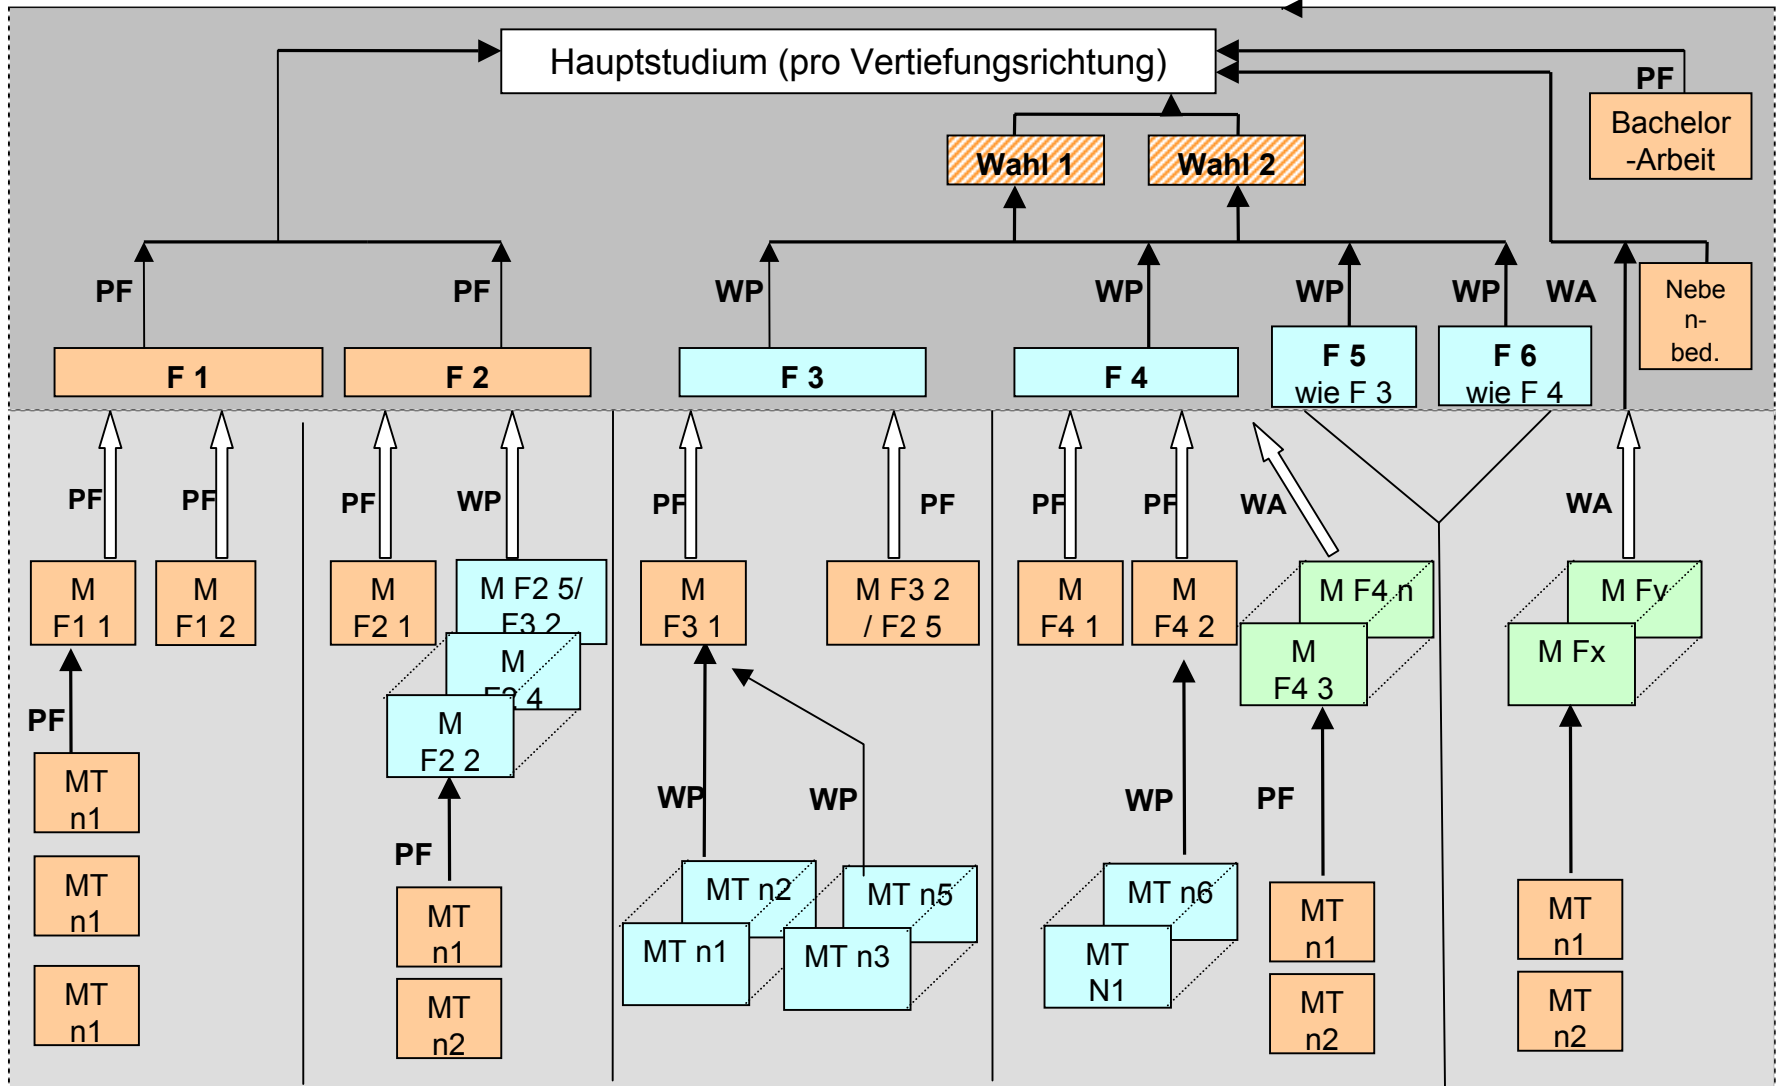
Hauptstudium (pro Vertiefungsrichtung)

PF

Bachelor -Arbeit

Wahl 1

Wahl 2

PF

PF

WP

WP

WP

WP

WA

Nebe n- bed.

F 1

F 2

F 3

F 4

F 5 wie F 3

F 6 wie F 4

PF

PF

PF

WP

PF

PF

PF

PF

WA

WA

M F1 1

M F1 2

M F2 1

M F2 5/ F3 2

M F3 1

M F3 2 / F2 5

M F4 1

M F4 2

M F4 n

M Fy

M F2 4

M F4 3

M Fx

PF

M F2 2

MT n1

MT n1

MT n1

WP

WP

WP

PF

PF

MT n2

MT n5

MT n6

MT n1

MT n1

MT n3

MT N1

MT n1

MT n1

MT n2

MT n2

MT n2